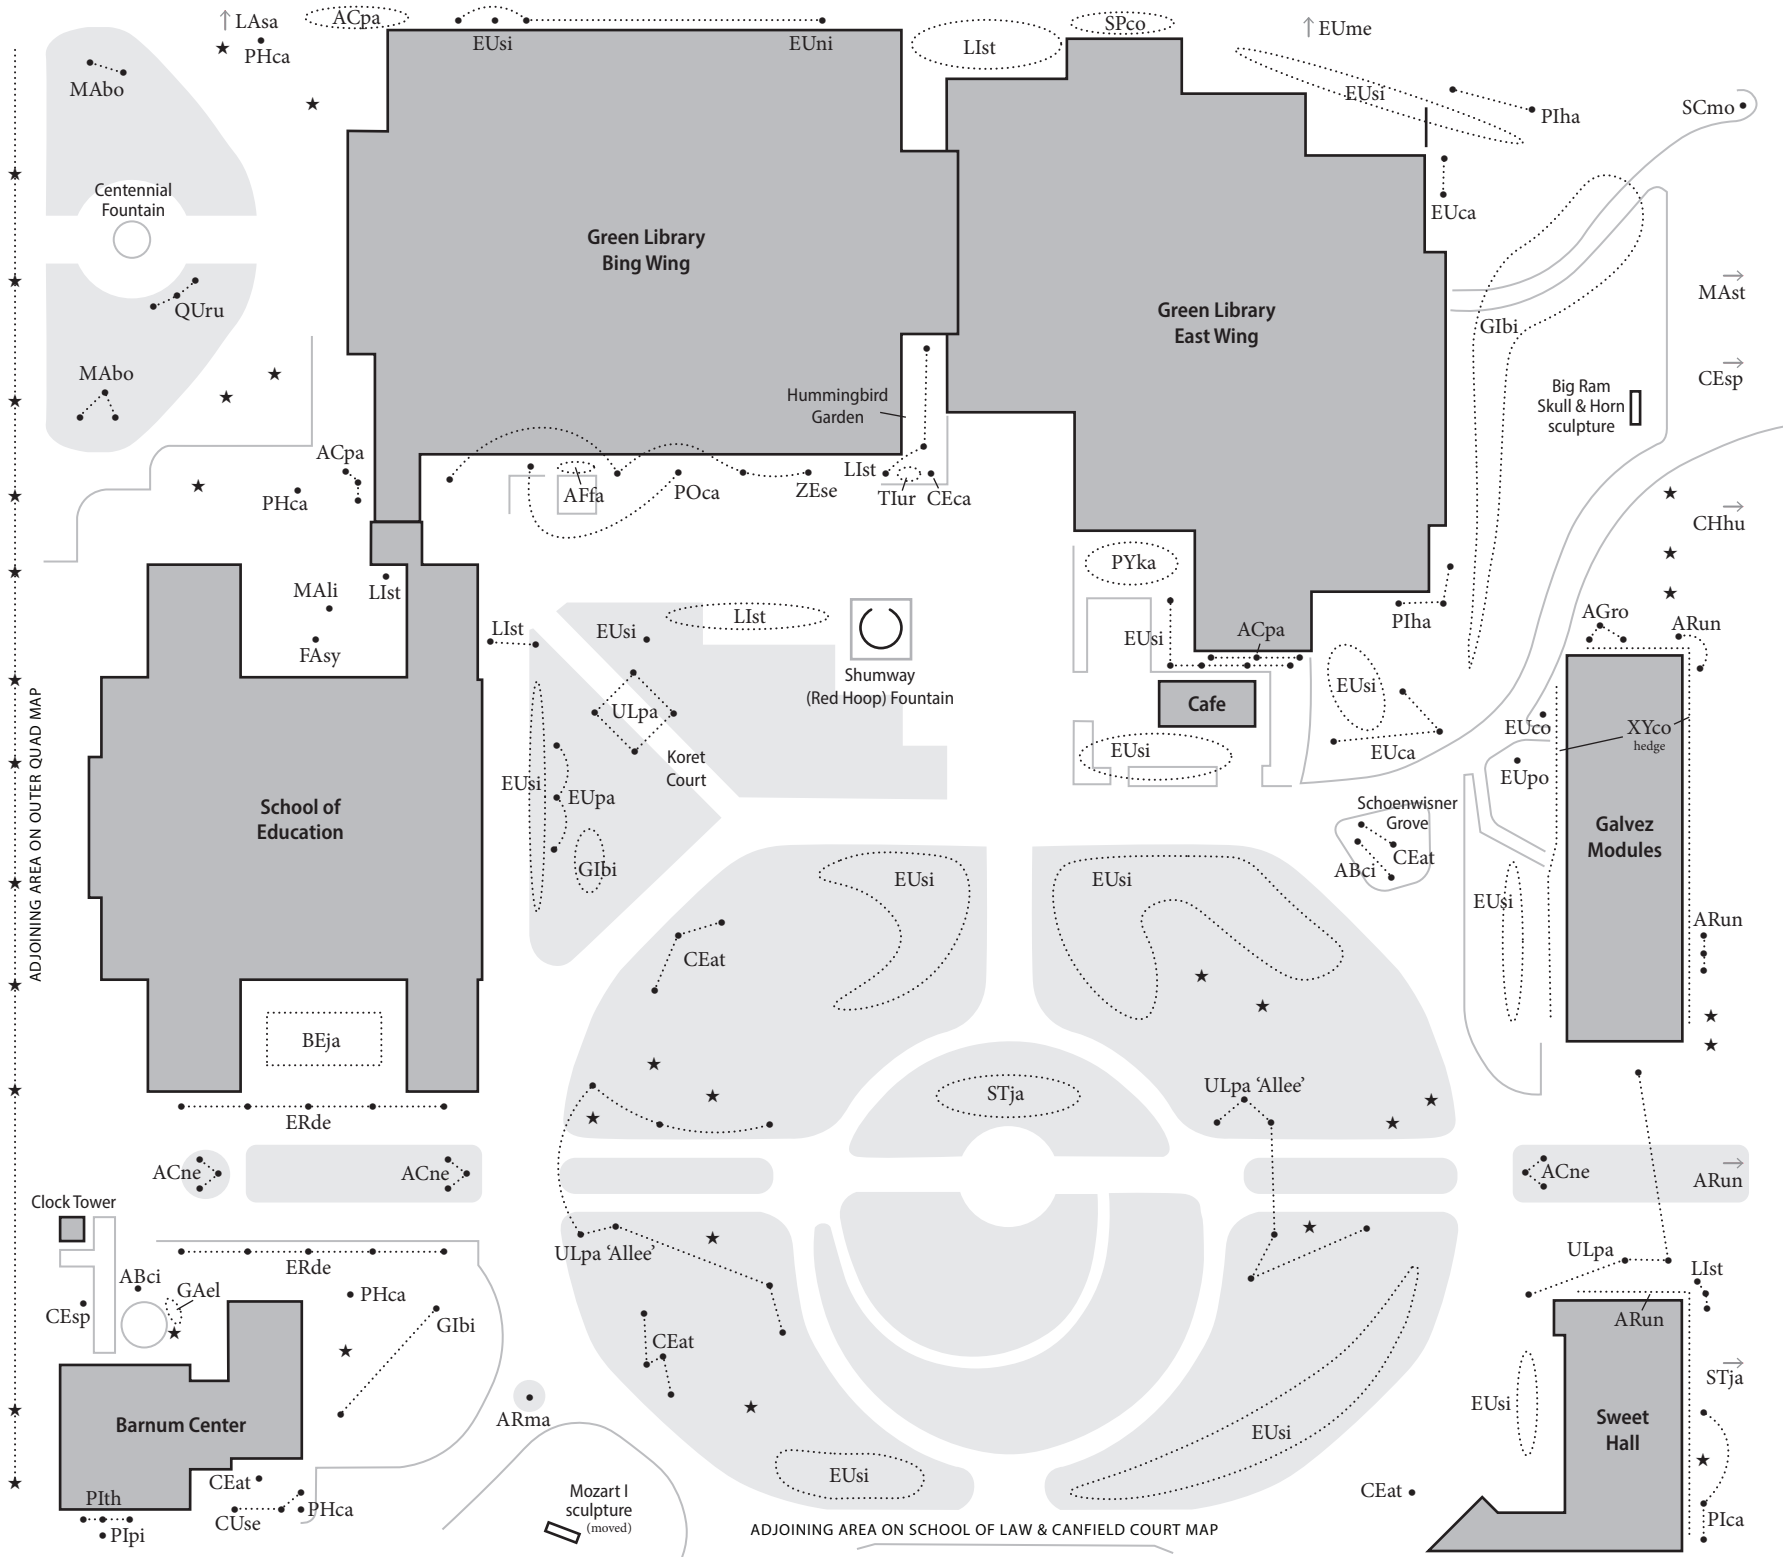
↑ LAsa
ACpa
PHca
EUsi
EUni
SPco
LIst
↑ EUme
EUsi
PIha
SCmo
MAbo
Centennial Fountain
QUru
MAbo
Green Library Bing Wing
Green Library East Wing
EUca
GIbi
MAst →
CEsp →
Big Ram Skull & Horn sculpture
Hummingbird Garden
ACpa
PHca
AFfa
POca
ZEse
LIst
TIur
CEca
CHhu →
PYka
MAli
LIst
FAsy
LIst
EUsi
LIst
Shumway (Red Hoop) Fountain
EUsi
ACpa
PIha
AGro
ARun
ULpa
Koret Court
Cafe
EUsi
EUca
EUco
XYco hedge
EUsi
EUpo
ADJOINING AREA ON OUTER QUAD MAP
School of Education
EUsi
EUpa
GIbi
Schoenwisner Grove
CEat
ABci
Galvez Modules
EUsi
EUsi
EUsi
CEat
ARun
BEja
STja
ULpa 'Allee'
ERde
ACne
ACne
ACne
ARun →
Clock Tower
ERde
ABci
GAel
PHca
GIbi
CEsp
ULpa 'Allee'
CEat
ULpa
LIst
ARun
STja →
Barnum Center
ARma
EUsi
EUsi
Sweet Hall
CEat
PHca
PIth
CUse
PIpi
Mozart I sculpture (moved)
EUsi
CEat
PIca
ADJOINING AREA ON SCHOOL OF LAW & CANFIELD COURT MAP